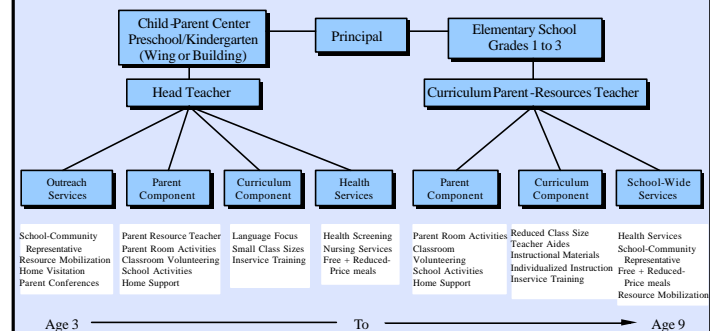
Child-Parent Center Preschool/Kindergarten (Wing or Building)

Principal

Elementary School Grades 1 to 3

Head Teacher

Curriculum Parent-Resources Teacher

Outreach Services

Parent Component

Curriculum Component

Health Services

Parent Component

Curriculum Component

School-Wide Services

School-Community Representative
Resource Mobilization
Home Visitation
Parent Conferences

Parent Resource Teacher
Parent Room Activities
Classroom Volunteering
School Activities
Home Support

Language Focus
Small Class Sizes
Inservice Training

Health Screening
Nursing Services
Free + Reduced-Price meals

Parent Room Activities
Classroom Volunteering
School Activities
Home Support

Reduced Class Size
Teacher Aides
Instructional Materials
Individualized Instruction
Inservice Training

Health Services
School-Community Representative
Free + Reduced-Price meals
Resource Mobilization

Age 3 To Age 9